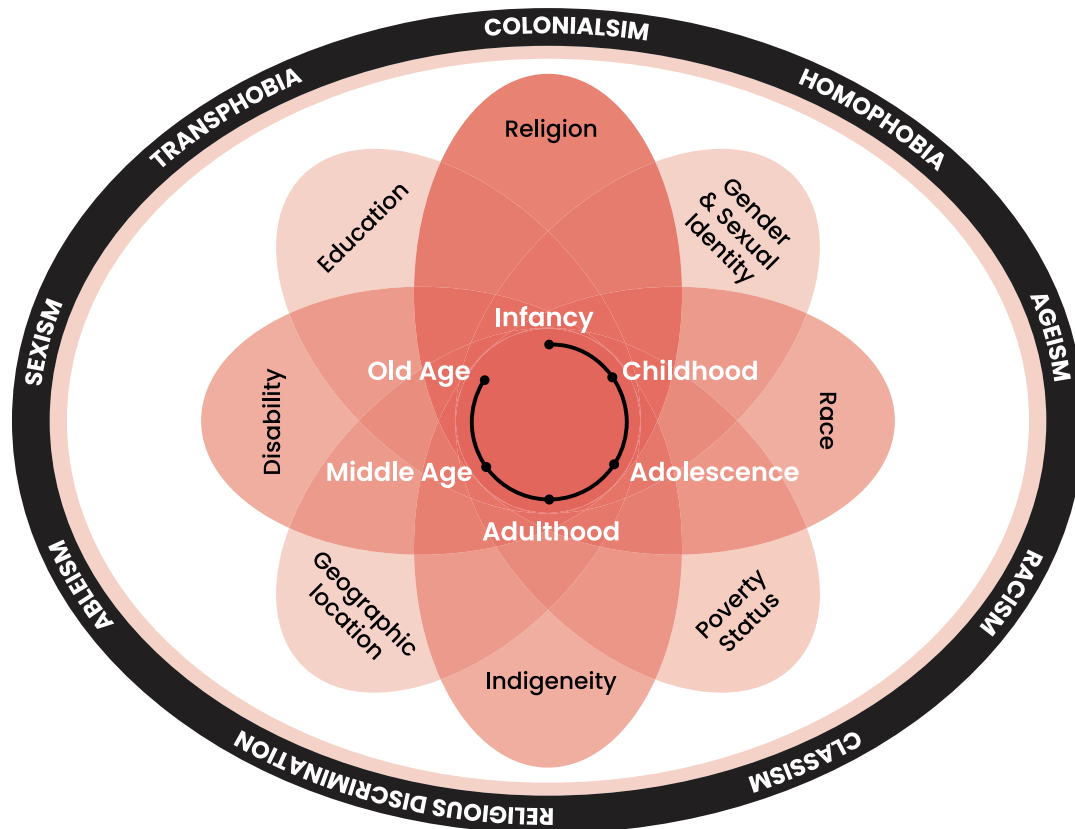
COLONIALSIM

HOMOPHOBIA

AGEISM

RACISM

CLASSISM

RELIGIOUS DISCRIMINATION

ABLEISM

SEXISM

TRANSPHOBIA

Religion

Gender & Sexual Identity

Race

Poverty Status

Indigeneity

Geographic location

Disability

Education

Infancy

Childhood

Adolescence

Adulthood

Middle Age

Old Age